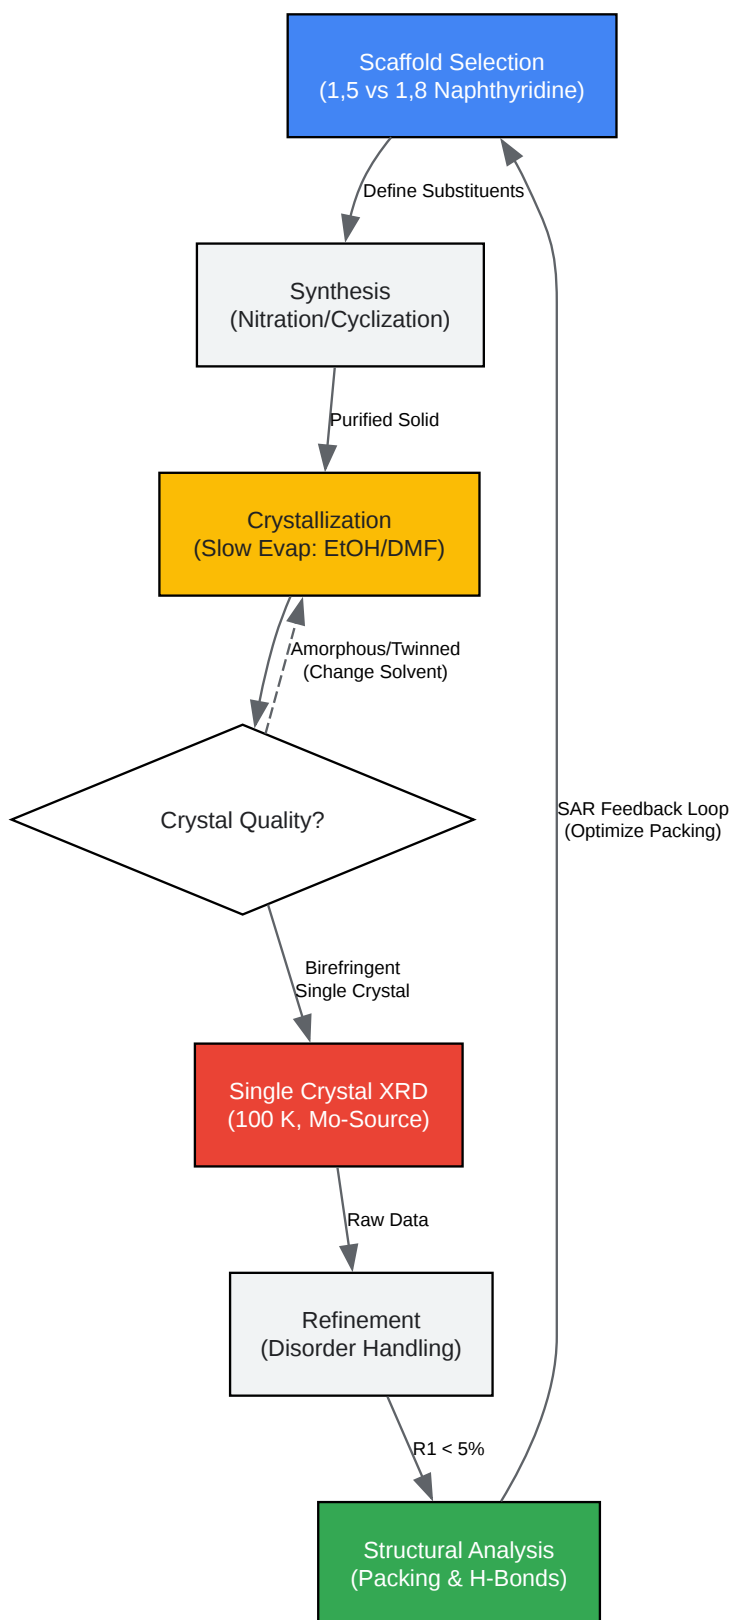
Scaffold Selection
(1,5 vs 1,8 Naphthyridine)

Define Substituents

Synthesis
(Nitration/Cyclization)

Purified Solid

Crystallization
(Slow Evap: EtOH/DMF)

Amorphous/Twinned
(Change Solvent)

Crystal Quality?

Birefringent
Single Crystal

Single Crystal XRD
(100 K, Mo-Source)

Raw Data

Refinement
(Disorder Handling)

R1 < 5%

Structural Analysis
(Packing & H-Bonds)

SAR Feedback Loop
(Optimize Packing)